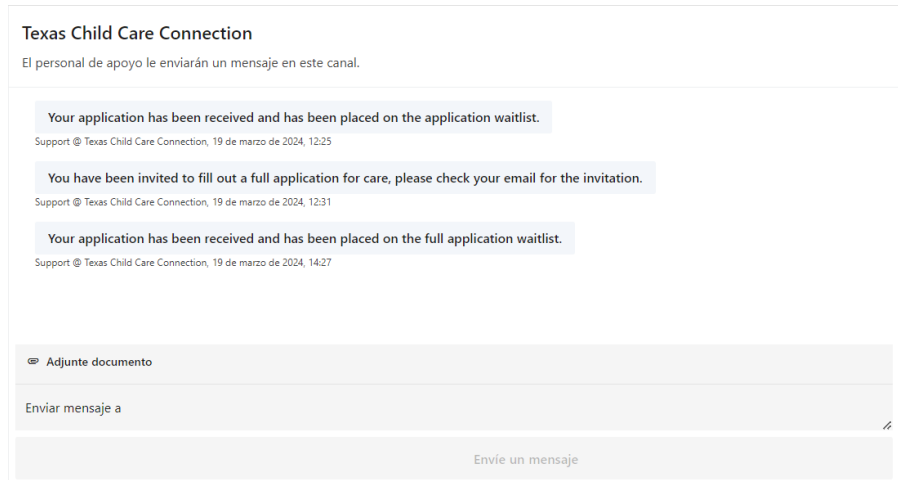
Texas Child Care Connection

El personal de apoyo le enviarán un mensaje en este canal.

Your application has been received and has been placed on the application waitlist.

Support @ Texas Child Care Connection, 19 de marzo de 2024, 12:25

You have been invited to fill out a full application for care, please check your email for the invitation.

Support @ Texas Child Care Connection, 19 de marzo de 2024, 12:31

Your application has been received and has been placed on the full application waitlist.

Support @ Texas Child Care Connection, 19 de marzo de 2024, 14:27

Adjunte documento

Enviar mensaje a

Envíe un mensaje